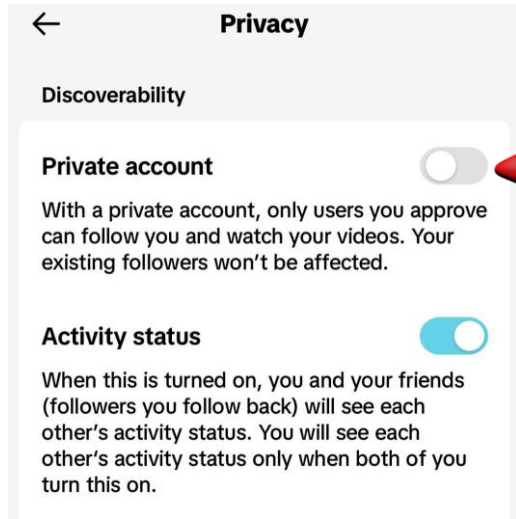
Privacy

Discoverability

Private account

With a private account, only users you approve can follow you and watch your videos. Your existing followers won't be affected.

Activity status

When this is turned on, you and your friends (followers you follow back) will see each other's activity status. You will see each other's activity status only when both of you turn this on.